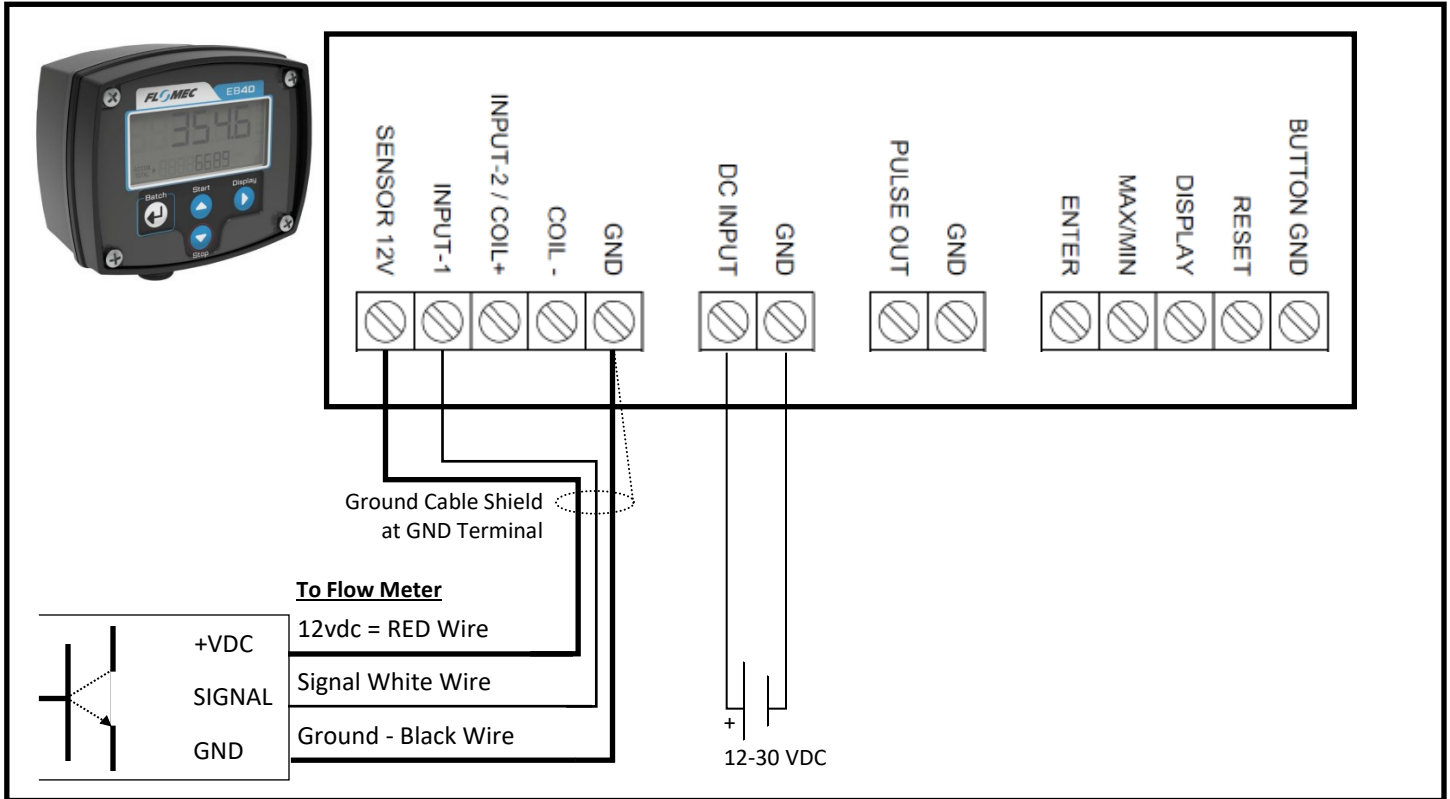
FLOMEC EB40

354.6

6689

Batch

Start

Display

Stop

SENSOR 12V

INPUT-1

INPUT-2 / COIL+

COIL -

GND

DC INPUT

GND

PULSE OUT

GND

ENTER

MAX/MIN

DISPLAY

RESET

BUTTON GND

Ground Cable Shield at GND Terminal

To Flow Meter

+VDC

SIGNAL

GND

12vdc = RED Wire

Signal White Wire

Ground - Black Wire

+

12-30 VDC